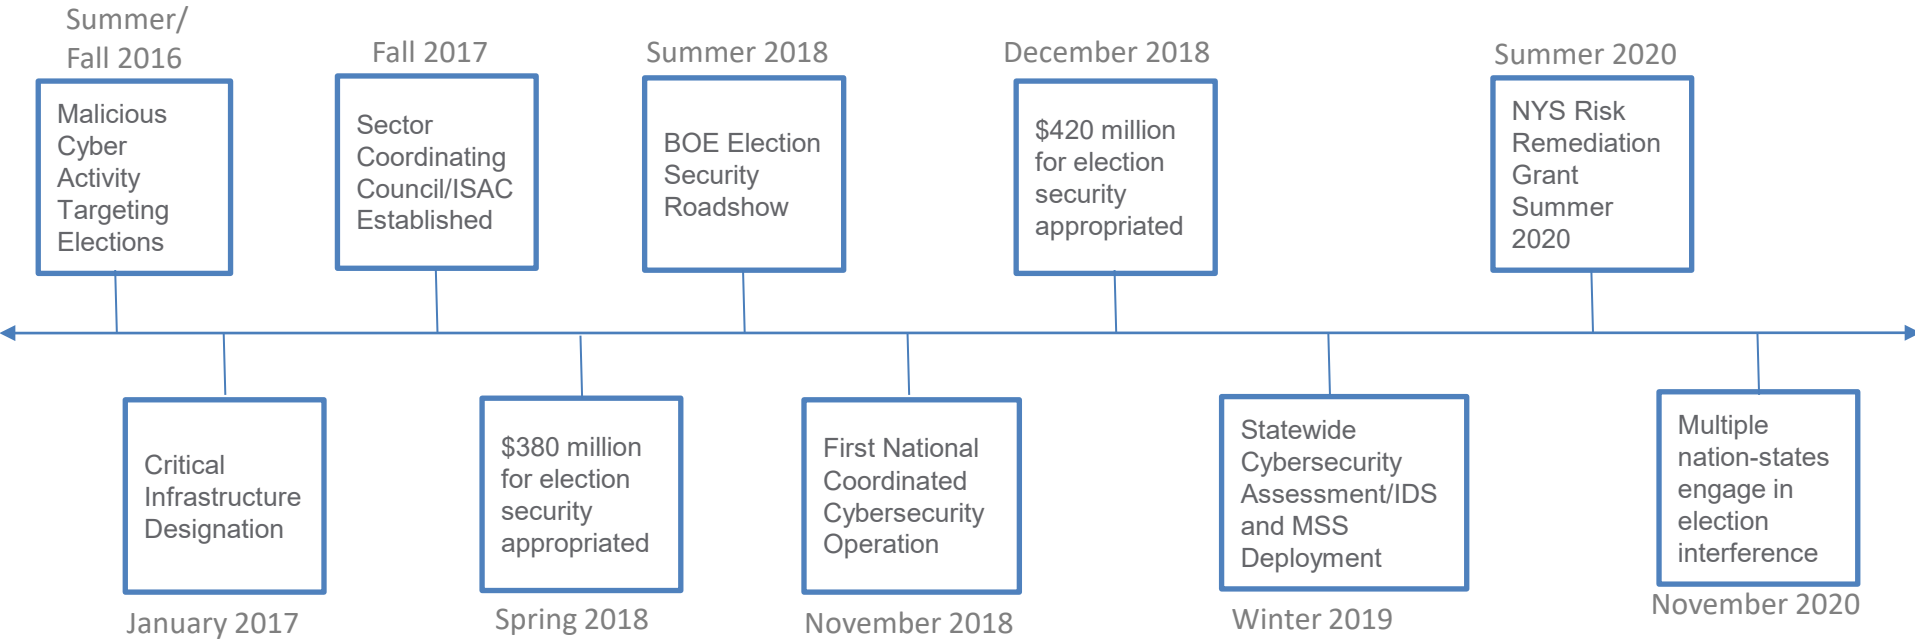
Summer/
Fall 2016

Malicious Cyber Activity Targeting Elections

Fall 2017

Sector Coordinating Council/ISAC Established

Summer 2018

BOE Election Security Roadshow

December 2018

$420 million for election security appropriated

Summer 2020

NYS Risk Remediation Grant Summer 2020

Critical Infrastructure Designation

January 2017

$380 million for election security appropriated

Spring 2018

First National Coordinated Cybersecurity Operation

November 2018

Statewide Cybersecurity Assessment/IDS and MSS Deployment

Winter 2019

Multiple nation-states engage in election interference

November 2020